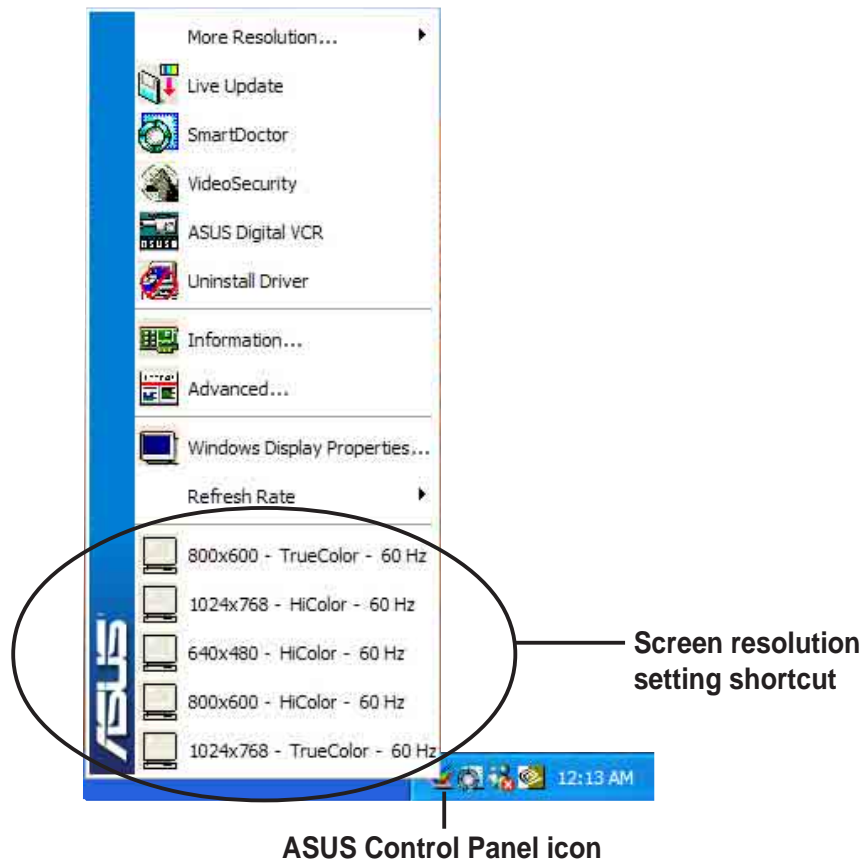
More Resolution...

Live Update

SmartDoctor

VideoSecurity

ASUS Digital VCR

Uninstall Driver

Information...

Advanced...

Windows Display Properties...

Refresh Rate

800x600 - TrueColor - 60 Hz

1024x768 - HiColor - 60 Hz

640x480 - HiColor - 60 Hz

800x600 - HiColor - 60 Hz

1024x768 - TrueColor - 60 Hz

ASUS

12:13 AM

Screen resolution setting shortcut

ASUS Control Panel icon